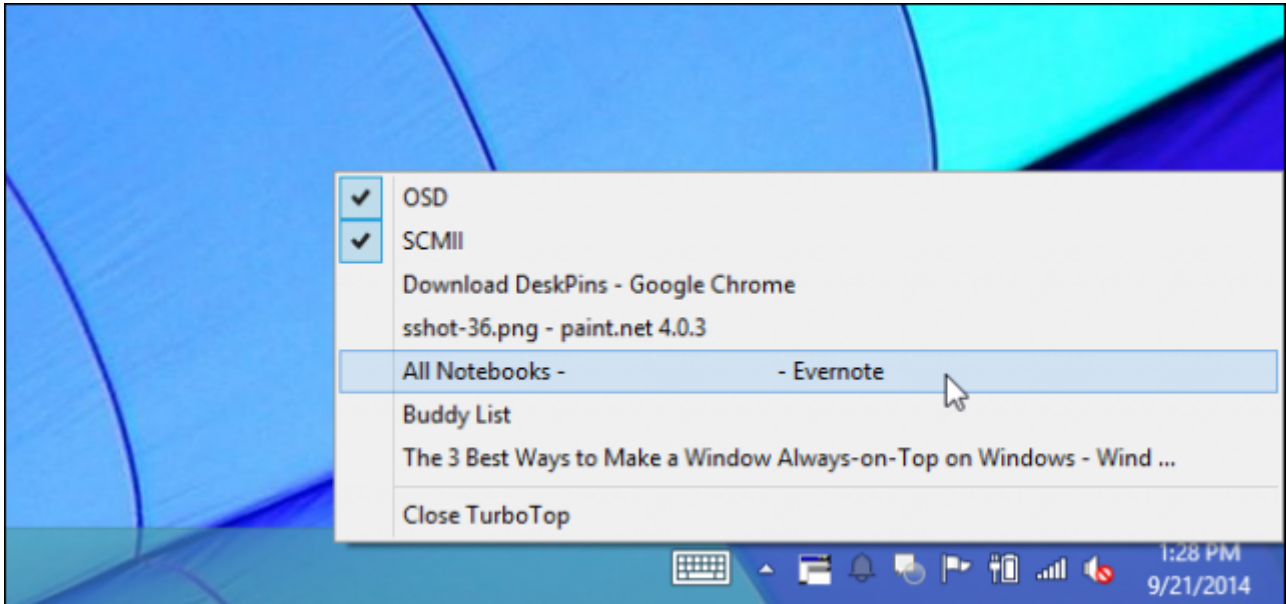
OSD
SCMII
Download DeskPins - Google Chrome
sshot-36.png - paint.net 4.0.3
All Notebooks - - Evernote
Buddy List
The 3 Best Ways to Make a Window Always-on-Top on Windows - Wind ...
Close TurboTop

1:28 PM
9/21/2014